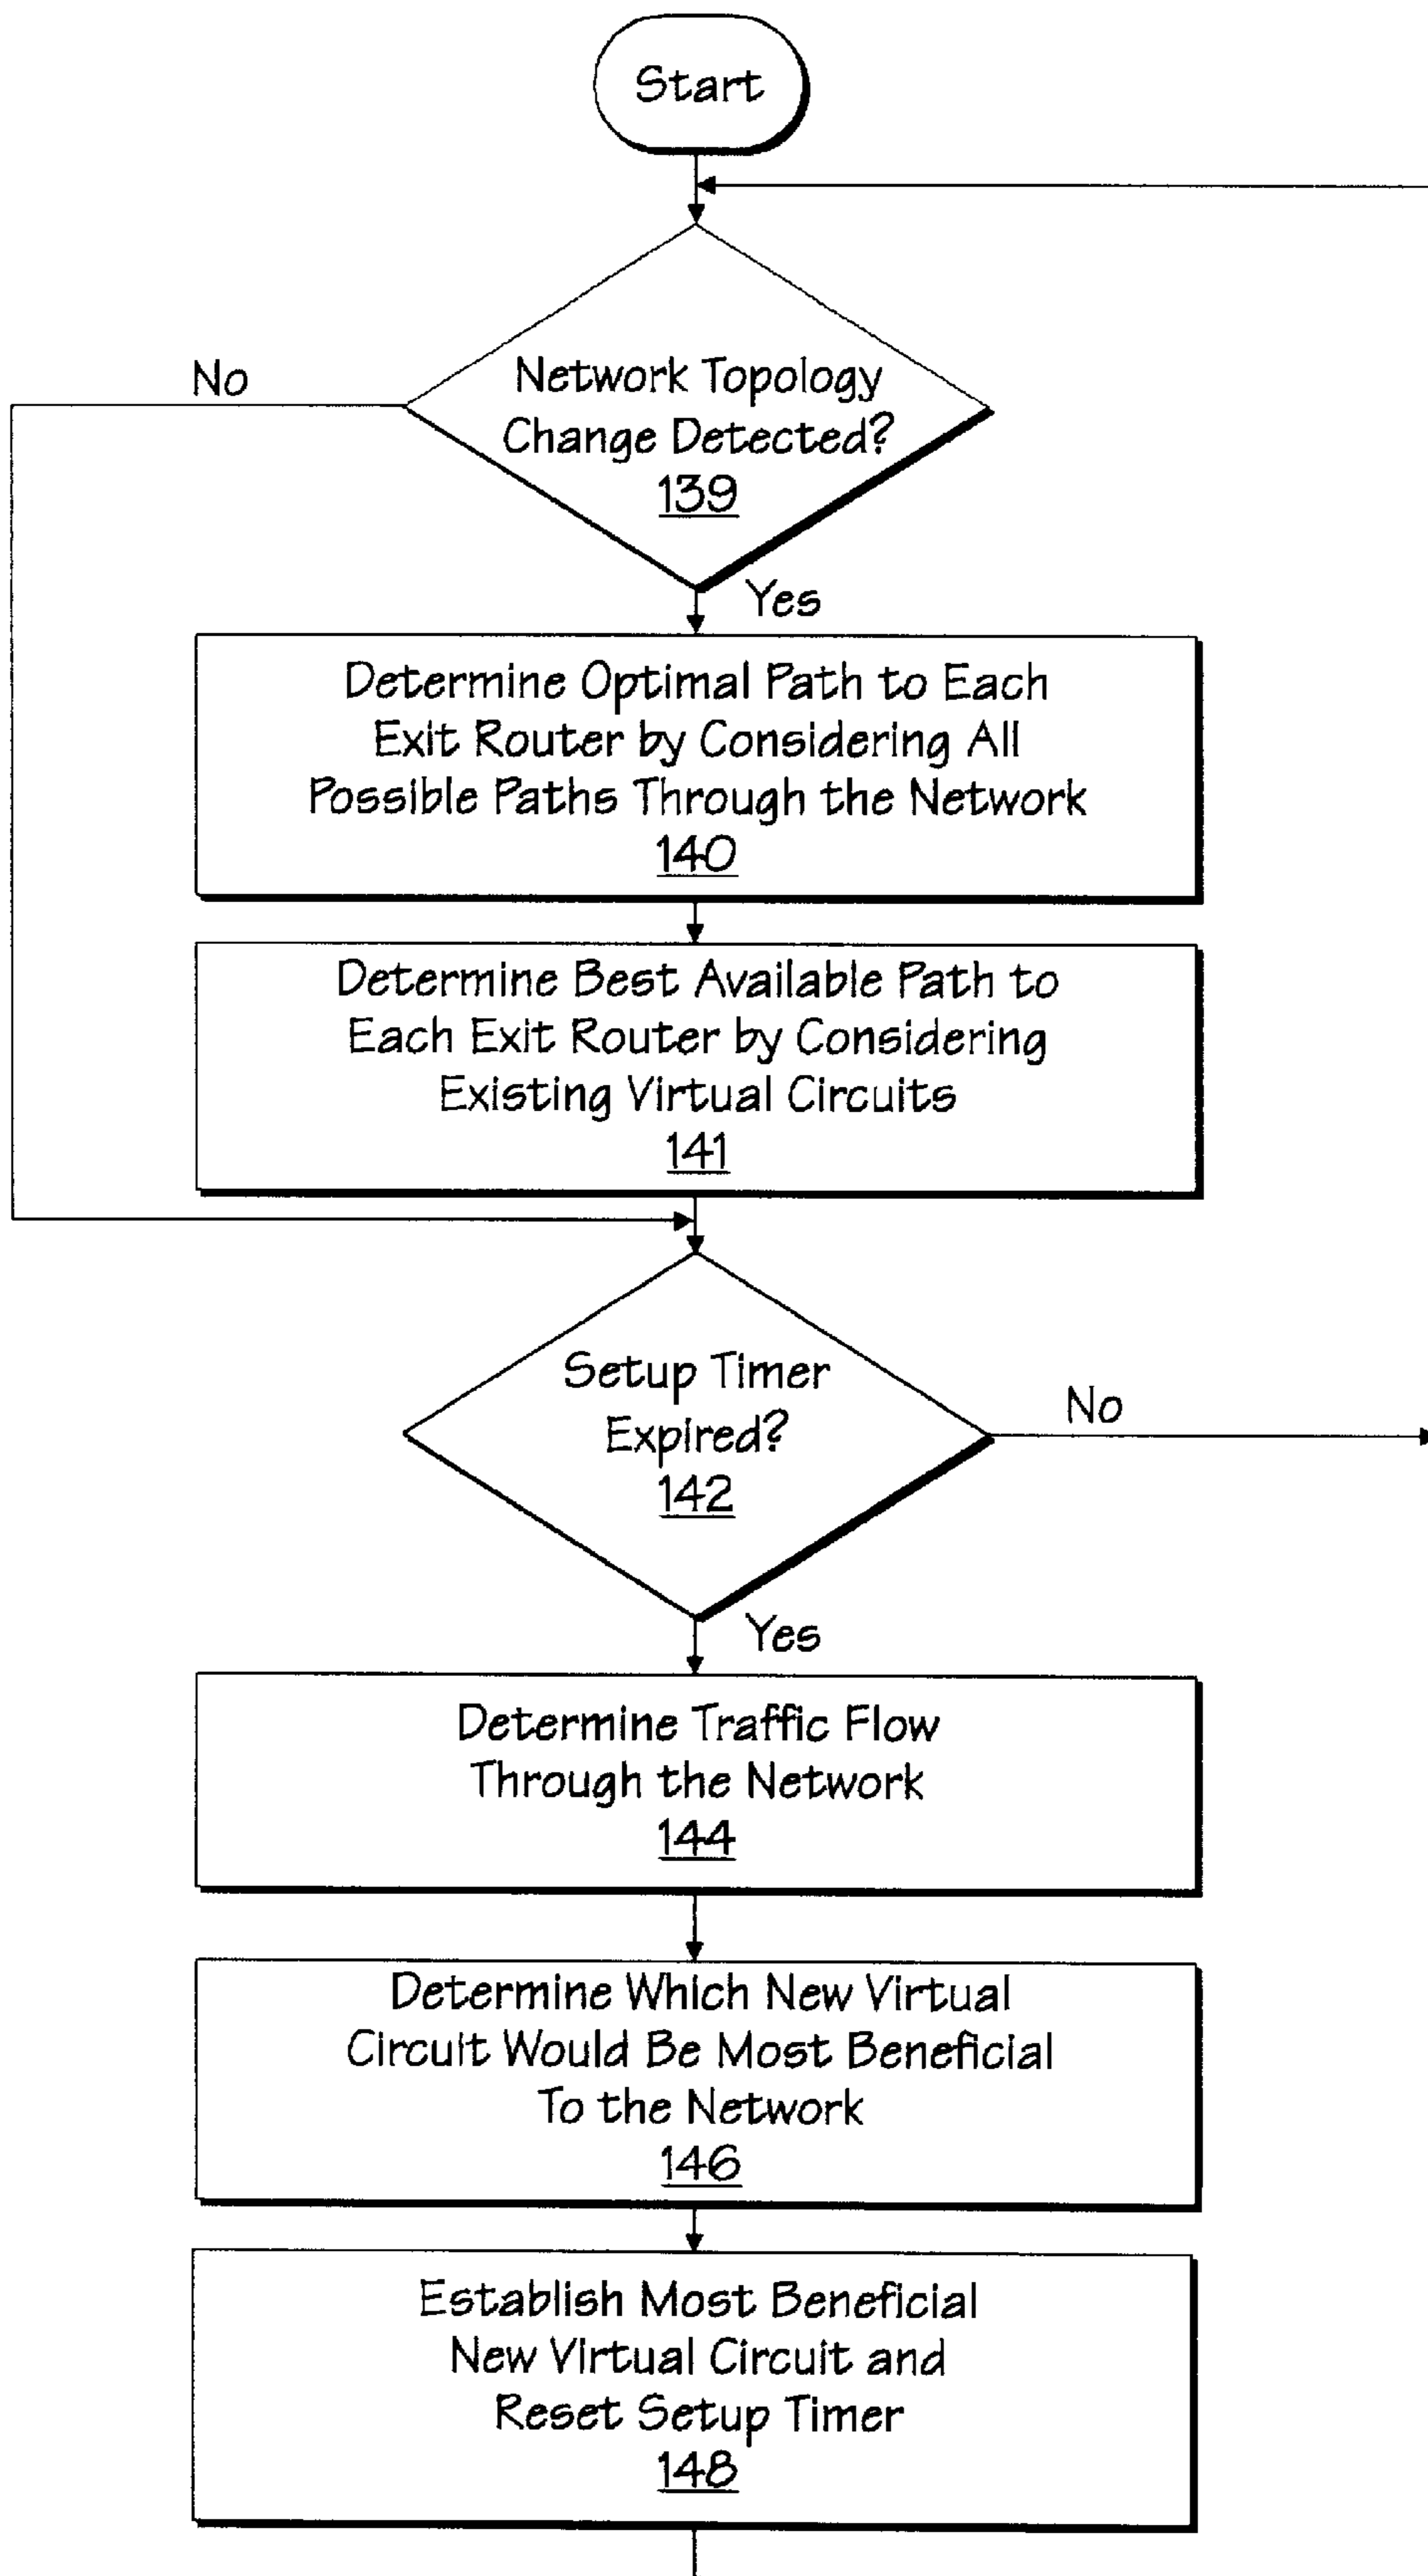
Start

Network Topology Change Detected? 139

No

Yes

Determine Optimal Path to Each Exit Router by Considering All Possible Paths Through the Network 140

Determine Best Available Path to Each Exit Router by Considering Existing Virtual Circuits 141

Setup Timer Expired? 142

No

Yes

Determine Traffic Flow Through the Network 144

Determine Which New Virtual Circuit Would Be Most Beneficial To the Network 146

Establish Most Beneficial New Virtual Circuit and Reset Setup Timer 148